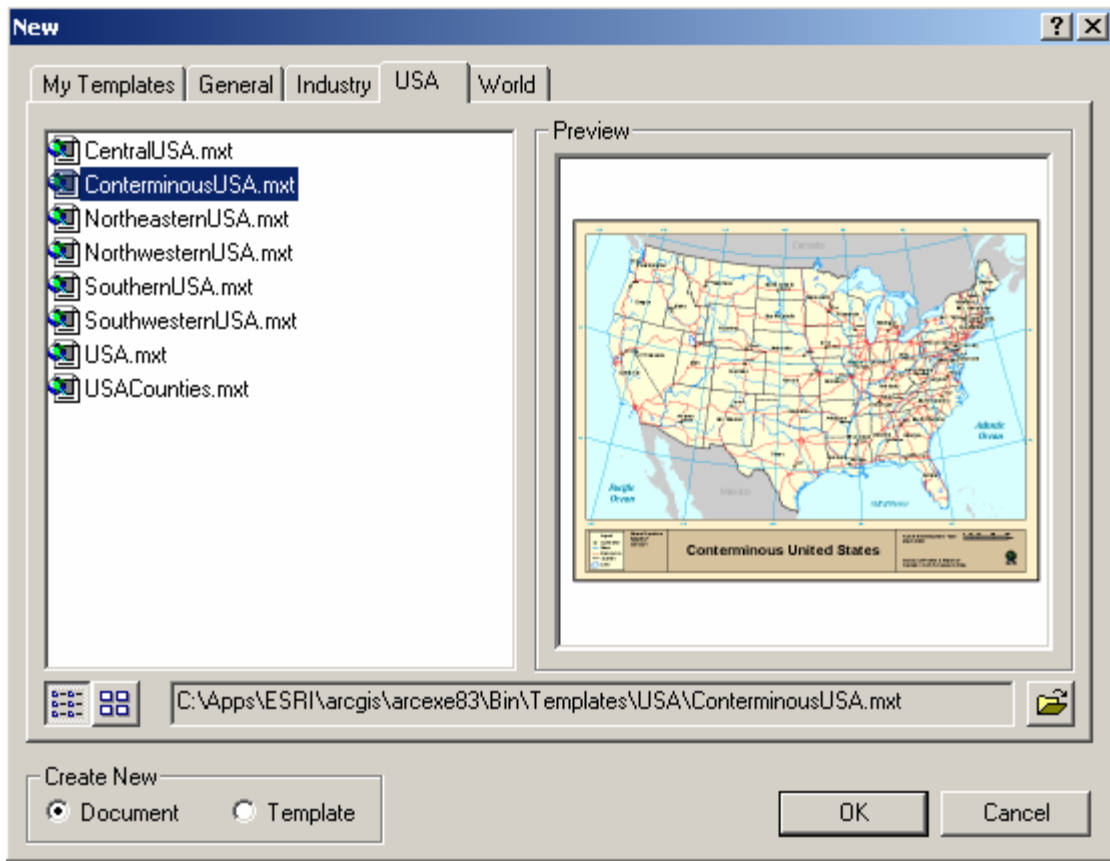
New

?

My Templates | General | Industry | USA | World

CentralUSA.mxt
ConterminousUSA.mxt
NortheasternUSA.mxt
NorthwesternUSA.mxt
SouthernUSA.mxt
SouthwesternUSA.mxt
USA.mxt
USACounties.mxt

Preview

Canada

Atlantic Ocean

Pacific Ocean

Mexico

Conterminous United States

C:\Apps\ESRI\arcgis\arcexe83\Bin\Templates\USA\ConterminousUSA.mxt

Create New
Document
Template

OK
Cancel